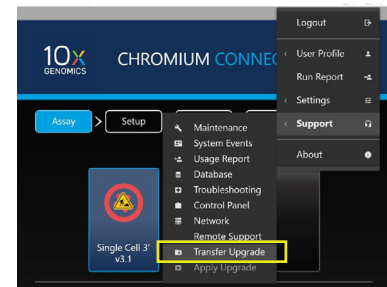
10x GENOMICS

CHROMIUM CONNEC

Assay

Setup

Single Cell 3' v3.1

Logout

User Profile

Run Report

Settings

Support

About

Maintenance

System Events

Usage Report

Database

Troubleshooting

Control Panel

Network

Remote Support

Transfer Upgrade

Apply Upgrade